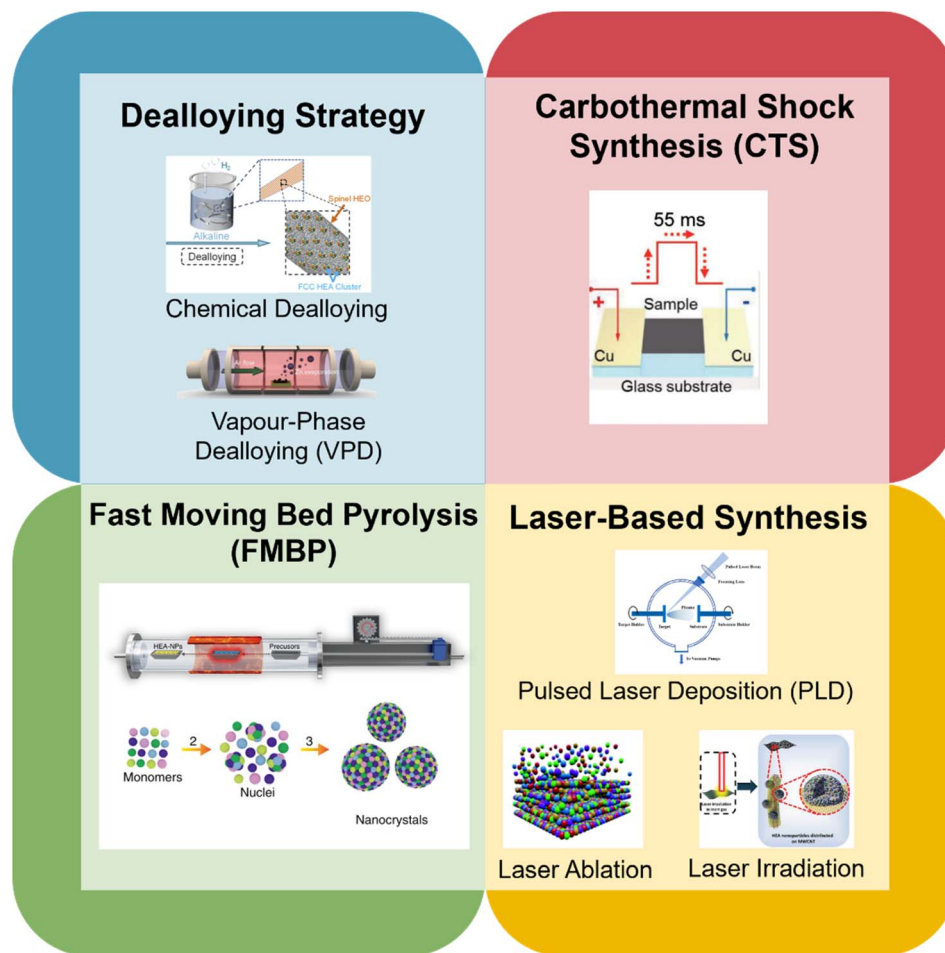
Dealloying Strategy

$H_2$

Spinel HEO

Alkaline

Dealloying

FCC HEA Cluster

Chemical Dealloying

Ar flow

Vapour-Phase Dealloying (VPD)

Carbothermal Shock Synthesis (CTS)

55 ms

Sample

+

-

Cu

Cu

Glass substrate

Fast Moving Bed Pyrolysis (FMBP)

HEA-NPs

Precusors

2

3

Monomers

Nuclei

Nanocrystals

Laser-Based Synthesis

Pulsed Laser Beam

Focusing Lens

Plume

Target Holder

Target

Substrate

Substrate Holder

To Vacuum Pumps

Pulsed Laser Deposition (PLD)

Laser Ablation

Laser Irradiation